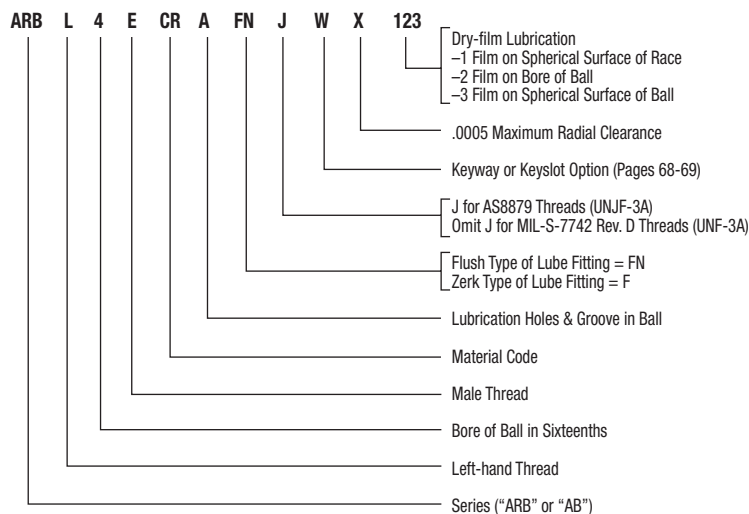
ARB L 4 E CR A FN J W X 123

Dry-film Lubrication
–1 Film on Spherical Surface of Race
–2 Film on Bore of Ball
–3 Film on Spherical Surface of Ball

.0005 Maximum Radial Clearance

Keyway or Keyslot Option (Pages 68-69)

J for AS8879 Threads (UNJF-3A)
Omit J for MIL-S-7742 Rev. D Threads (UNF-3A)

Flush Type of Lube Fitting = FN
Zerk Type of Lube Fitting = F

Lubrication Holes & Groove in Ball

Material Code

Male Thread

Bore of Ball in Sixteenths

Left-hand Thread

Series ("ARB" or "AB")